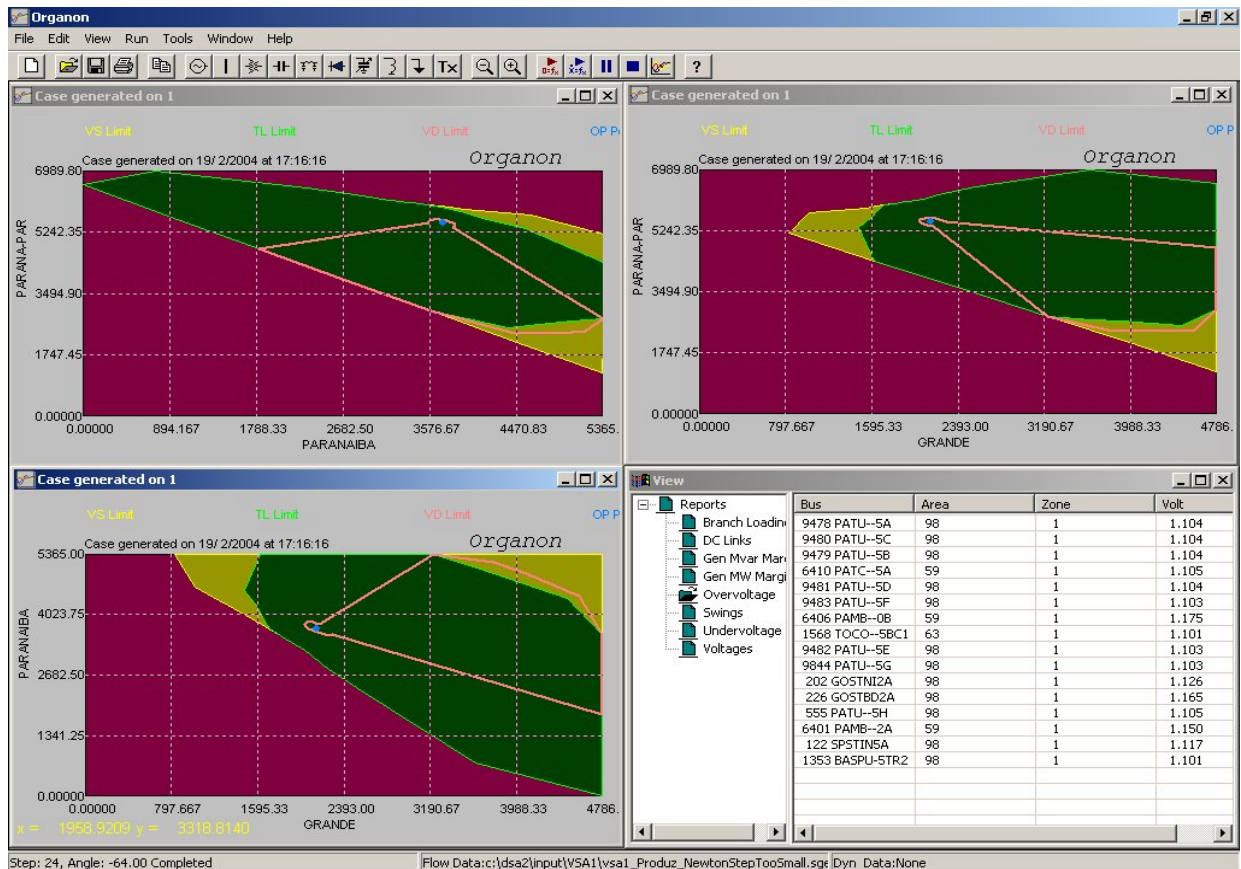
Organon

File Edit View Run Tools Window Help

?

Case generated on 1

VS Limit TL Limit VD Limit OP P

Case generated on 19/ 2/2004 at 17:16:16 Organon

6989.80
5242.35
3494.90
1747.45
0.00000

PARANA-PAR

0.00000 894.167 1788.33 2682.50 3576.67 4470.83 5365.

PARANAIBA

Case generated on 1

VS Limit TL Limit VD Limit OP P

Case generated on 19/ 2/2004 at 17:16:16 Organon

6989.80
5242.35
3494.90
1747.45
0.00000

PARANA-PAR

0.00000 797.667 1595.33 2393.00 3190.67 3988.33 4786.

GRANDE

Case generated on 1

VS Limit TL Limit VD Limit OP P

Case generated on 19/ 2/2004 at 17:16:16 Organon

5365.00
4023.75
2682.50
1341.25
0.00000

PARANAIBA

0.00000 797.667 1595.33 2393.00 3190.67 3988.33 4786.

GRANDE

x = 1958.9209 y = 3318.8140

View

Reports
Branch Loadin
DC Links
Gen Mvar Mar
Gen MW Margi
Overvoltage
Swings
Undervoltage
Voltages

| Bus | Area | Zone | Volt |
|---|---|---|---|
| 9478 PATU--5A | 98 | 1 | 1.104 |
| 9480 PATU--5C | 98 | 1 | 1.104 |
| 9479 PATU--5B | 98 | 1 | 1.104 |
| 6410 PATC--5A | 59 | 1 | 1.105 |
| 9481 PATU--5D | 98 | 1 | 1.104 |
| 9483 PATU--5F | 98 | 1 | 1.103 |
| 6406 PAMB--0B | 59 | 1 | 1.175 |
| 1568 TOCO--5BC1 | 63 | 1 | 1.101 |
| 9482 PATU--5E | 98 | 1 | 1.103 |
| 9844 PATU--5G | 98 | 1 | 1.103 |
| 202 GOSTNI2A | 98 | 1 | 1.126 |
| 226 GOSTBD2A | 98 | 1 | 1.165 |
| 555 PATU--5H | 98 | 1 | 1.105 |
| 6401 PAMB--2A | 59 | 1 | 1.150 |
| 122 SPSTIN5A | 98 | 1 | 1.117 |
| 1353 BASPU-5TR2 | 98 | 1 | 1.101 |

Step: 24, Angle: -64.00 Completed | Flow Data:c:\dsa2\input\VSA1\vsa1_Produz_NewtonStepTooSmall.sg | Dyn Data:None